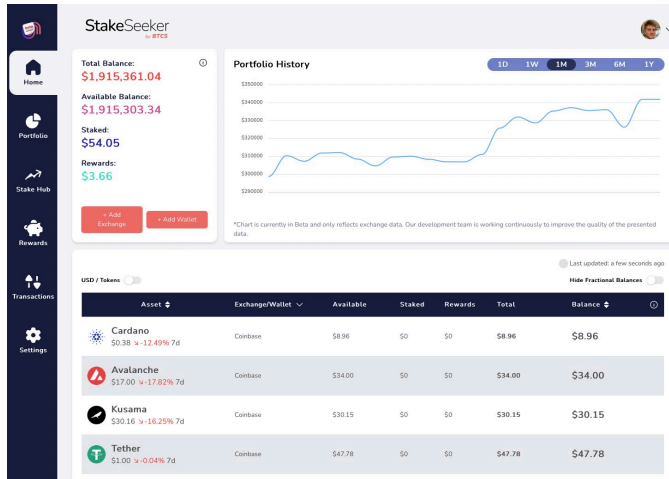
Home

Portfolio

Stake Hub

Rewards

Transactions

Settings

StakeSeeker by BTCS

Total Balance:
$1,915,361.04

Available Balance:
$1,915,303.34

Staked:
$54.05

Rewards:
$3.66

+ Add Exchange

+ Add Wallet

Portfolio History

1D 1W 1M 3M 6M 1Y

$350000
$340000
$330000
$320000
$310000
$300000
$290000

*Chart is currently in Beta and only reflects exchange data. Our development team is working continuously to improve the quality of the presented data.

Last updated: a few seconds ago

USD / Tokens

Hide Fractional Balances

| Asset | Exchange/Wallet | Available | Staked | Rewards | Total | Balance |
|---|---|---|---|---|---|---|
| Cardano $0.38 ↘-12.49% 7d | Coinbase | $8.96 | $0 | $0 | $8.96 | $8.96 |
| Avalanche $17.00 ↘-17.82% 7d | Coinbase | $34.00 | $0 | $0 | $34.00 | $34.00 |
| Kusama $30.16 ↘-16.25% 7d | Coinbase | $30.15 | $0 | $0 | $30.15 | $30.15 |
| Tether $1.00 ↘-0.04% 7d | Coinbase | $47.78 | $0 | $0 | $47.78 | $47.78 |